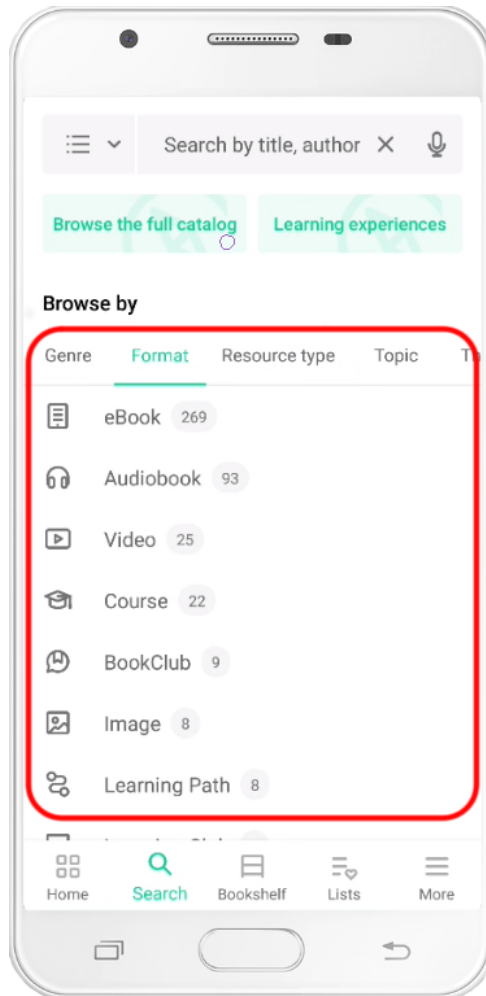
Search by title, author

Browse the full catalog

Learning experiences

Browse by

Genre Format Resource type Topic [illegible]

eBook 269

Audiobook 93

Video 25

Course 22

BookClub 9

Image 8

Learning Path 8

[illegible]

Home Search Bookshelf Lists More